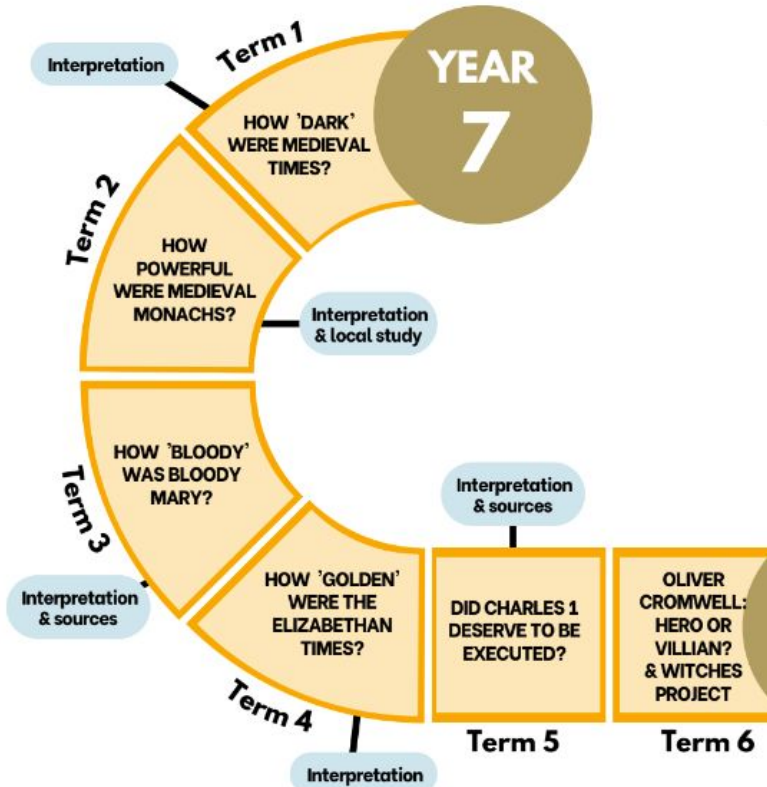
YEAR 7

Term 1

Interpretation

HOW 'DARK' WERE MEDIEVAL TIMES?

Term 2

HOW POWERFUL WERE MEDIEVAL MONACHS?

Interpretation & local study

Term 3

HOW 'BLOODY' WAS BLOODY MARY?

Interpretation & sources

Term 4

HOW 'GOLDEN' WERE THE ELIZABETHAN TIMES?

Interpretation

Interpretation & sources

DID CHARLES 1 DESERVE TO BE EXECUTED?

Term 5

OLIVER CROMWELL: HERO OR VILLIAN? & WITCHES PROJECT

Term 6